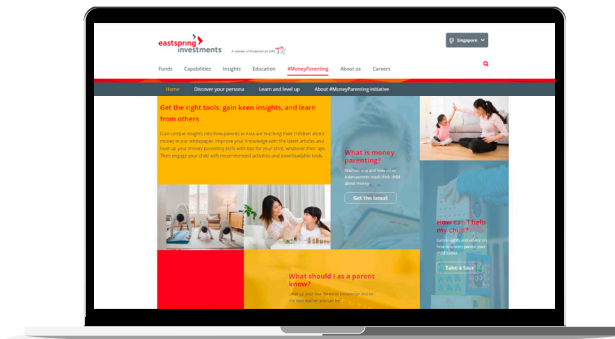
eastspring investments

A member of Prudential plc

Singapore

Funds Capabilities Insights Education #MoneyParenting About us Careers

Home Discover your persona Learn and level up About #MoneyParenting initiative

Get the right tools, gain keen insights, and learn from others

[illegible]

What is money parenting?

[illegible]

Get the latest

How can I help my child?

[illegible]

Take a look

What should I as a parent know?

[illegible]